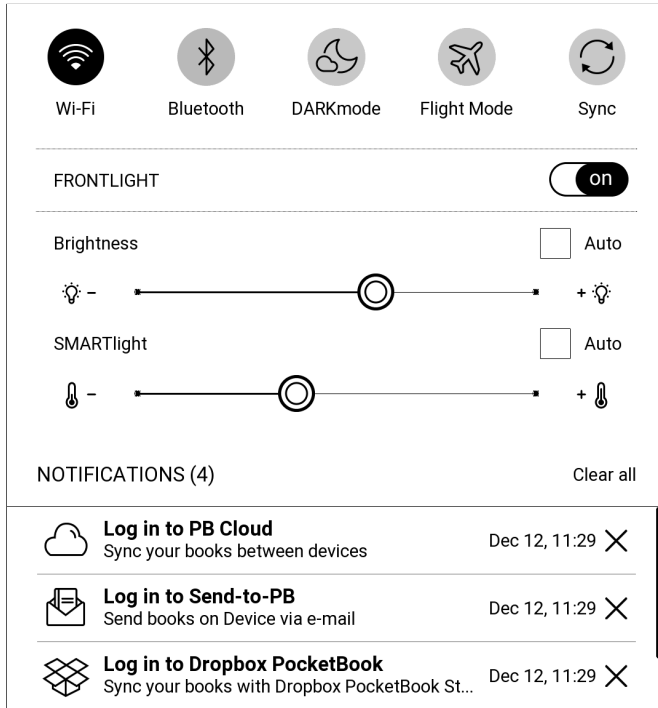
Wi-Fi Bluetooth DARKmode Flight Mode Sync

FRONTLIGHT on

Brightness Auto

– +

SMARTlight Auto

– +

NOTIFICATIONS (4) Clear all

**Log in to PB Cloud**
Sync your books between devices
Dec 12, 11:29

**Log in to Send-to-PB**
Send books on Device via e-mail
Dec 12, 11:29

**Log in to Dropbox PocketBook**
Sync your books with Dropbox PocketBook St...
Dec 12, 11:29